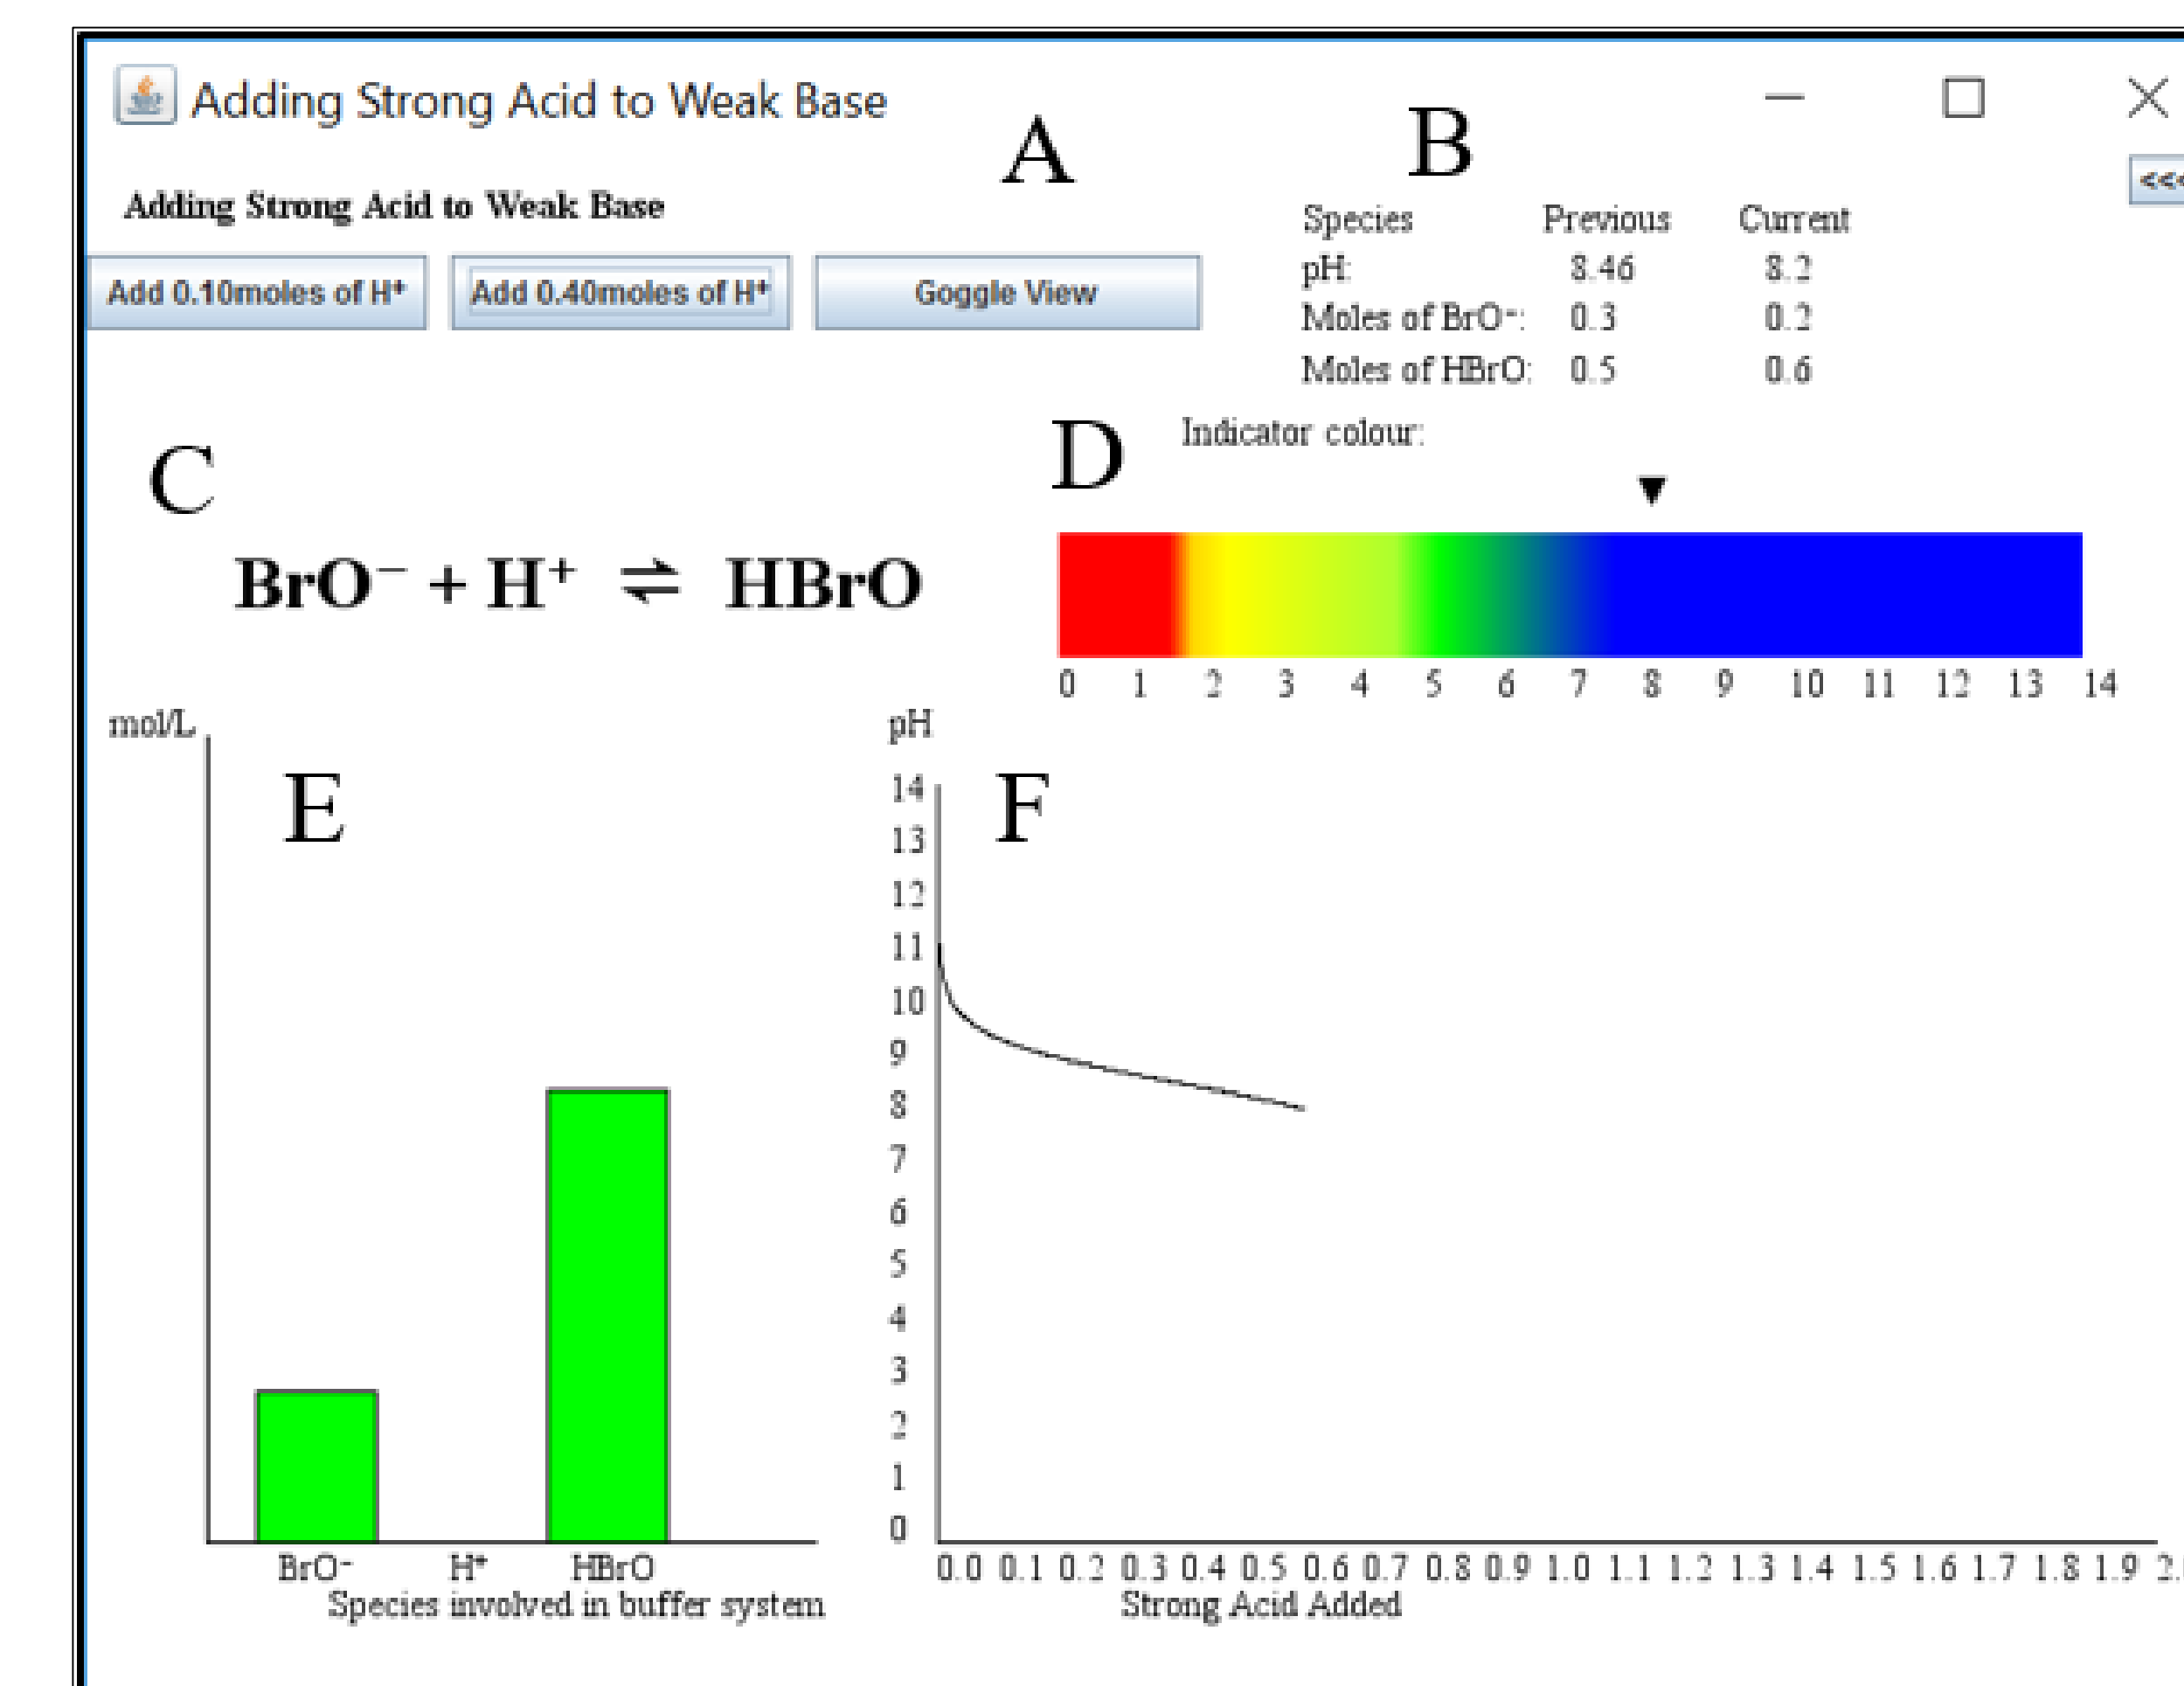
Adding Strong Acid to Weak Base

A

B

<<

Adding Strong Acid to Weak Base

Add 0.10moles of H⁺

Add 0.40moles of H⁺

Goggle View

| Species | Previous | Current |
|---|---|---|
| pH: | 8.46 | 8.2 |
| Moles of BrO⁻: | 0.3 | 0.2 |
| Moles of HBrO: | 0.5 | 0.6 |

C

$BrO^- + H^+ \rightleftharpoons HBrO$

D

Indicator colour:

0 1 2 3 4 5 6 7 8 9 10 11 12 13 14

mol/L

E

BrO⁻ H⁺ HBrO
Species involved in buffer system

pH

F

14 13 12 11 10 9 8 7 6 5 4 3 2 1 0

0.0 0.1 0.2 0.3 0.4 0.5 0.6 0.7 0.8 0.9 1.0 1.1 1.2 1.3 1.4 1.5 1.6 1.7 1.8 1.9 2.
Strong Acid Added